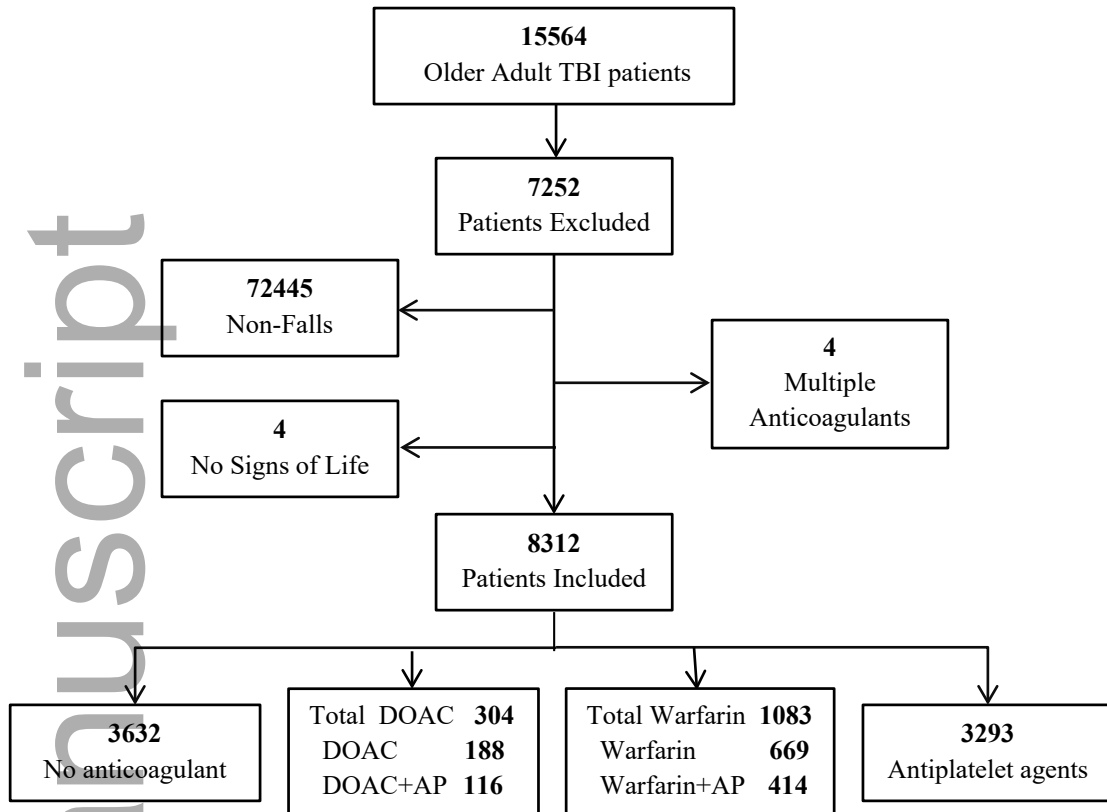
**15564**
Older Adult TBI patients

**7252**
Patients Excluded

**72445**
Non-Falls

**4**
Multiple Anticoagulants

**4**
No Signs of Life

**8312**
Patients Included

**3632**
No anticoagulant

Total DOAC **304**
DOAC **188**
DOAC+AP **116**

Total Warfarin **1083**
Warfarin **669**
Warfarin+AP **414**

**3293**
Antiplatelet agents

nuscript